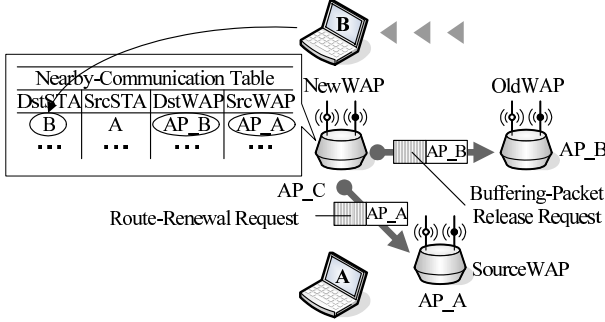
B

Nearby-Communication Table

| DstSTA | SrcSTA | DstWAP | SrcWAP |
|---|---|---|---|
| B | A | AP_B | AP_A |
| ... | ... | ... | ... |

NewWAP

OldWAP

AP_B

AP_B

AP_C

Buffering-Packet Release Request

AP_A

Route-Renewal Request

SourceWAP

A

AP_A